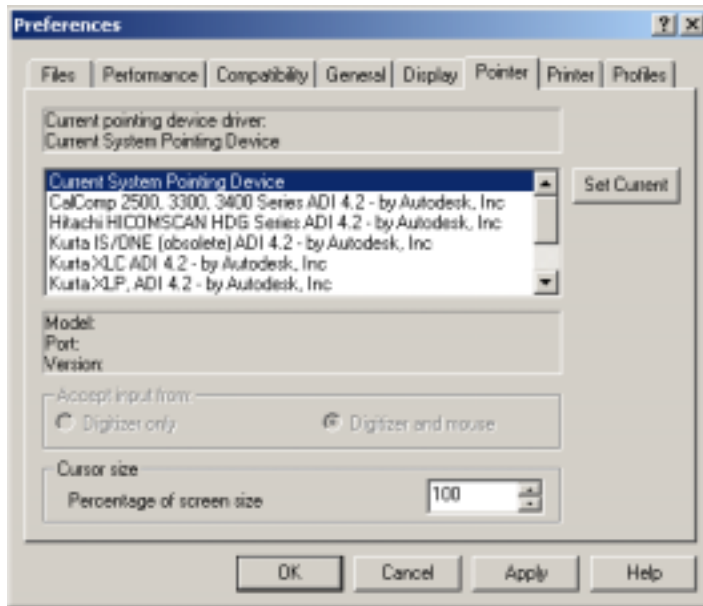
Preferences

?

Files | Performance | Compatibility | General | Display | Pointer | Printer | Profiles

Current pointing device driver:
Current System Pointing Device

Current System Pointing Device
CalComp 2500, 3300, 3400 Series ADI 4.2 - by Autodesk, Inc
Hitachi HICOMSCAN HDG Series ADI 4.2 - by Autodesk, Inc
Kurta IS/ONE (obsolete) ADI 4.2 - by Autodesk, Inc
Kurta XLC ADI 4.2 - by Autodesk, Inc
Kurta XLP, ADI 4.2 - by Autodesk, Inc

Set Current

Model:
Port:
Version:

Accept input from
Digitizer only
Digitizer and mouse

Cursor size
Percentage of screen size 100

OK Cancel Apply Help